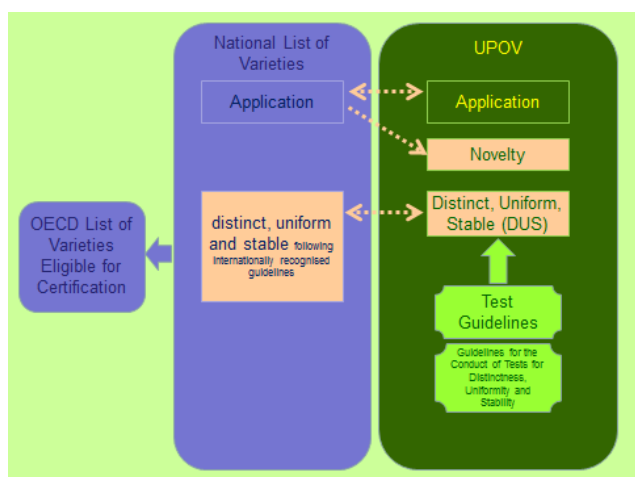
National List of Varieties

Application

distinct, uniform and stable following internationally recognised guidelines

UPOV

Application

Novelty

Distinct, Uniform, Stable (DUS)

Test Guidelines

Guidelines for the Conduct of Tests for Distinctness, Uniformity and Stability

OECD List of Varieties Eligible for Certification